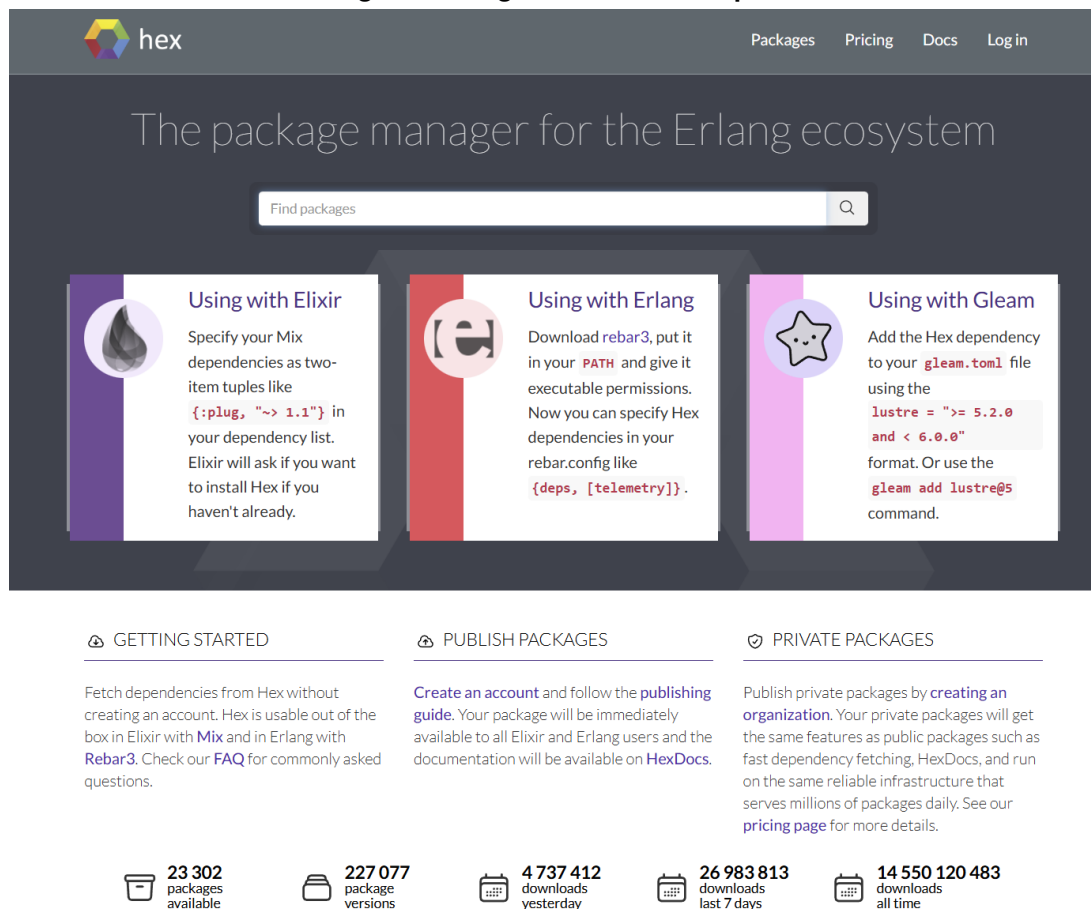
hex

Packages Pricing Docs Log in

The package manager for the Erlang ecosystem

Find packages

Using with Elixir

Specify your Mix dependencies as two-item tuples like {:plug, "~> 1.1"} in your dependency list. Elixir will ask if you want to install Hex if you haven't already.

Using with Erlang

Download rebar3, put it in your PATH and give it executable permissions. Now you can specify Hex dependencies in your rebar.config like {deps, [telemetry]}.

Using with Gleam

Add the Hex dependency to your gleam.toml file using the lustre = ">= 5.2.0 and < 6.0.0" format. Or use the gleam add lustre@5 command.

GETTING STARTED

Fetch dependencies from Hex without creating an account. Hex is usable out of the box in Elixir with Mix and in Erlang with Rebar3. Check our FAQ for commonly asked questions.

PUBLISH PACKAGES

Create an account and follow the publishing guide. Your package will be immediately available to all Elixir and Erlang users and the documentation will be available on HexDocs.

PRIVATE PACKAGES

Publish private packages by creating an organization. Your private packages will get the same features as public packages such as fast dependency fetching, HexDocs, and run on the same reliable infrastructure that serves millions of packages daily. See our pricing page for more details.

23 302 packages available

227 077 package versions

4 737 412 downloads yesterday

26 983 813 downloads last 7 days

14 550 120 483 downloads all time